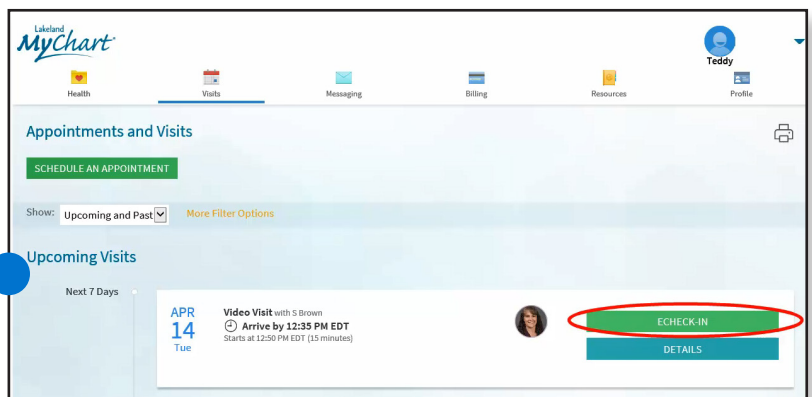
Lakeland MyChart

Teddy

Health
Visits
Messaging
Billing
Resources
Profile

Appointments and Visits

SCHEDULE AN APPOINTMENT

Show: Upcoming and Past
More Filter Options

Upcoming Visits

Next 7 Days

APR
14
Tue

Video Visit with S Brown
Arrive by 12:35 PM EDT
Starts at 12:50 PM EDT (15 minutes)

ECHECK-IN
DETAILS